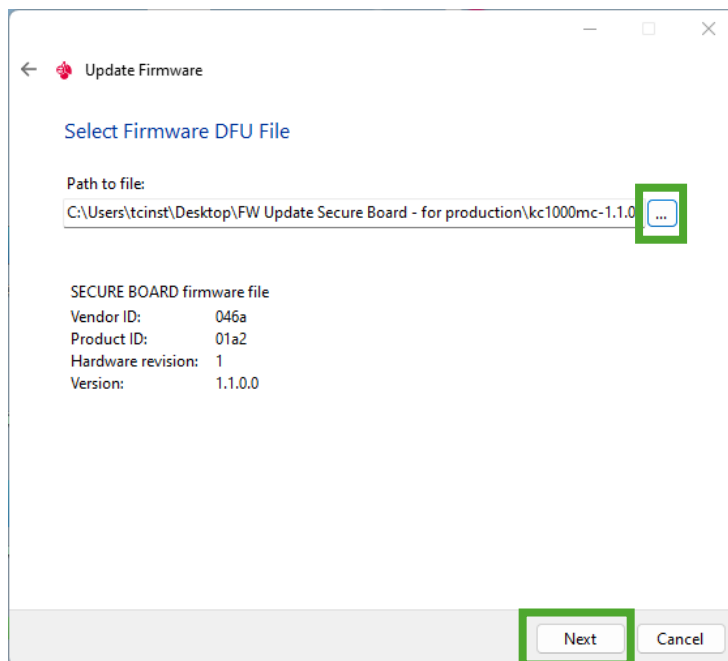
Update Firmware

Select Firmware DFU File

Path to file:

C:\Users\tcinst\Desktop\FW Update Secure Board - for production\kc1000mc-1.1.0

...

SECURE BOARD firmware file

| | |
|---|---|
| Vendor ID: | 046a |
| Product ID: | 01a2 |
| Hardware revision: | 1 |
| Version: | 1.1.0.0 |

Next

Cancel